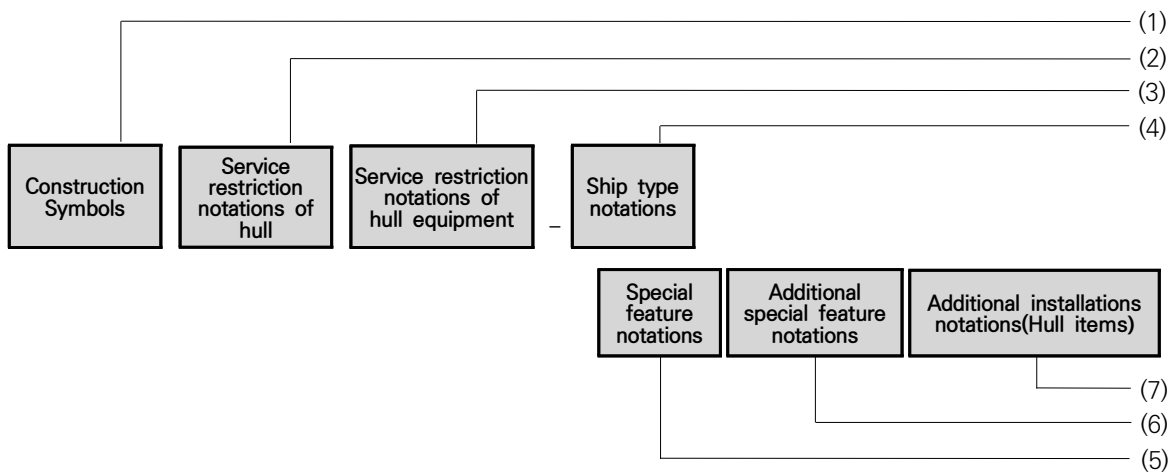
(1)
(2)
(3)
(4)

Construction Symbols

Service restriction notations of hull

Service restriction notations of hull equipment

–

Ship type notations

Special feature notations

Additional special feature notations

Additional installations notations(Hull items)

(7)
(6)
(5)